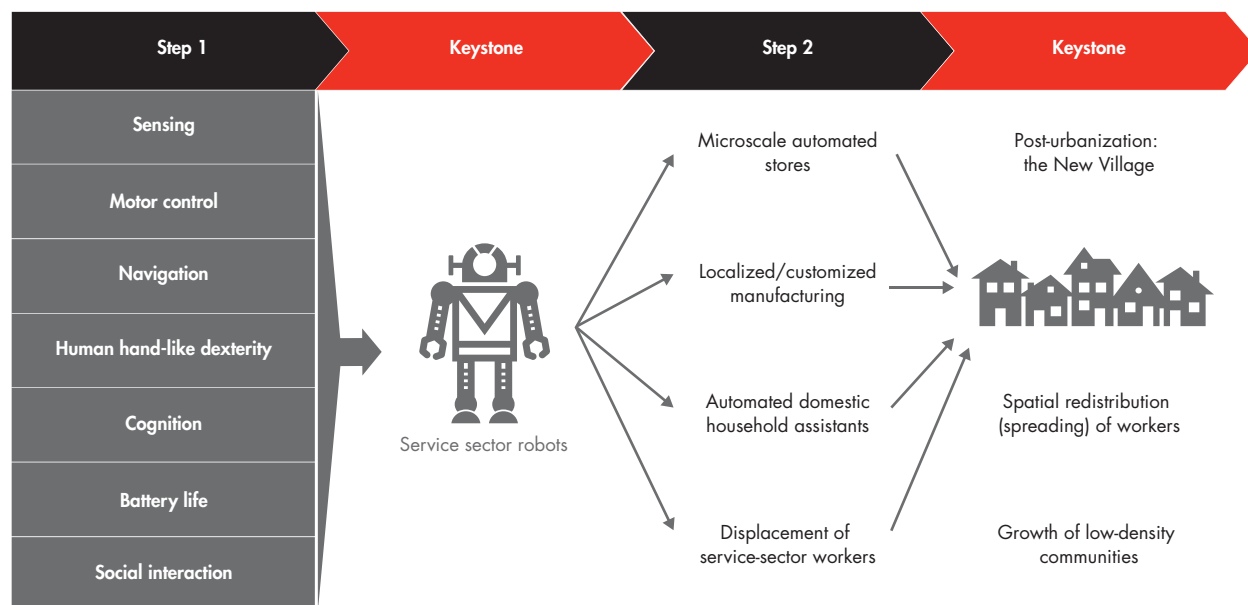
Step 1

Keystone

Step 2

Keystone

Sensing

Motor control

Navigation

Human hand-like dexterity

Cognition

Battery life

Social interaction

Service sector robots

Microscale automated stores

Localized/customized manufacturing

Automated domestic household assistants

Displacement of service-sector workers

Post-urbanization: the New Village

Spatial redistribution (spreading) of workers

Growth of low-density communities